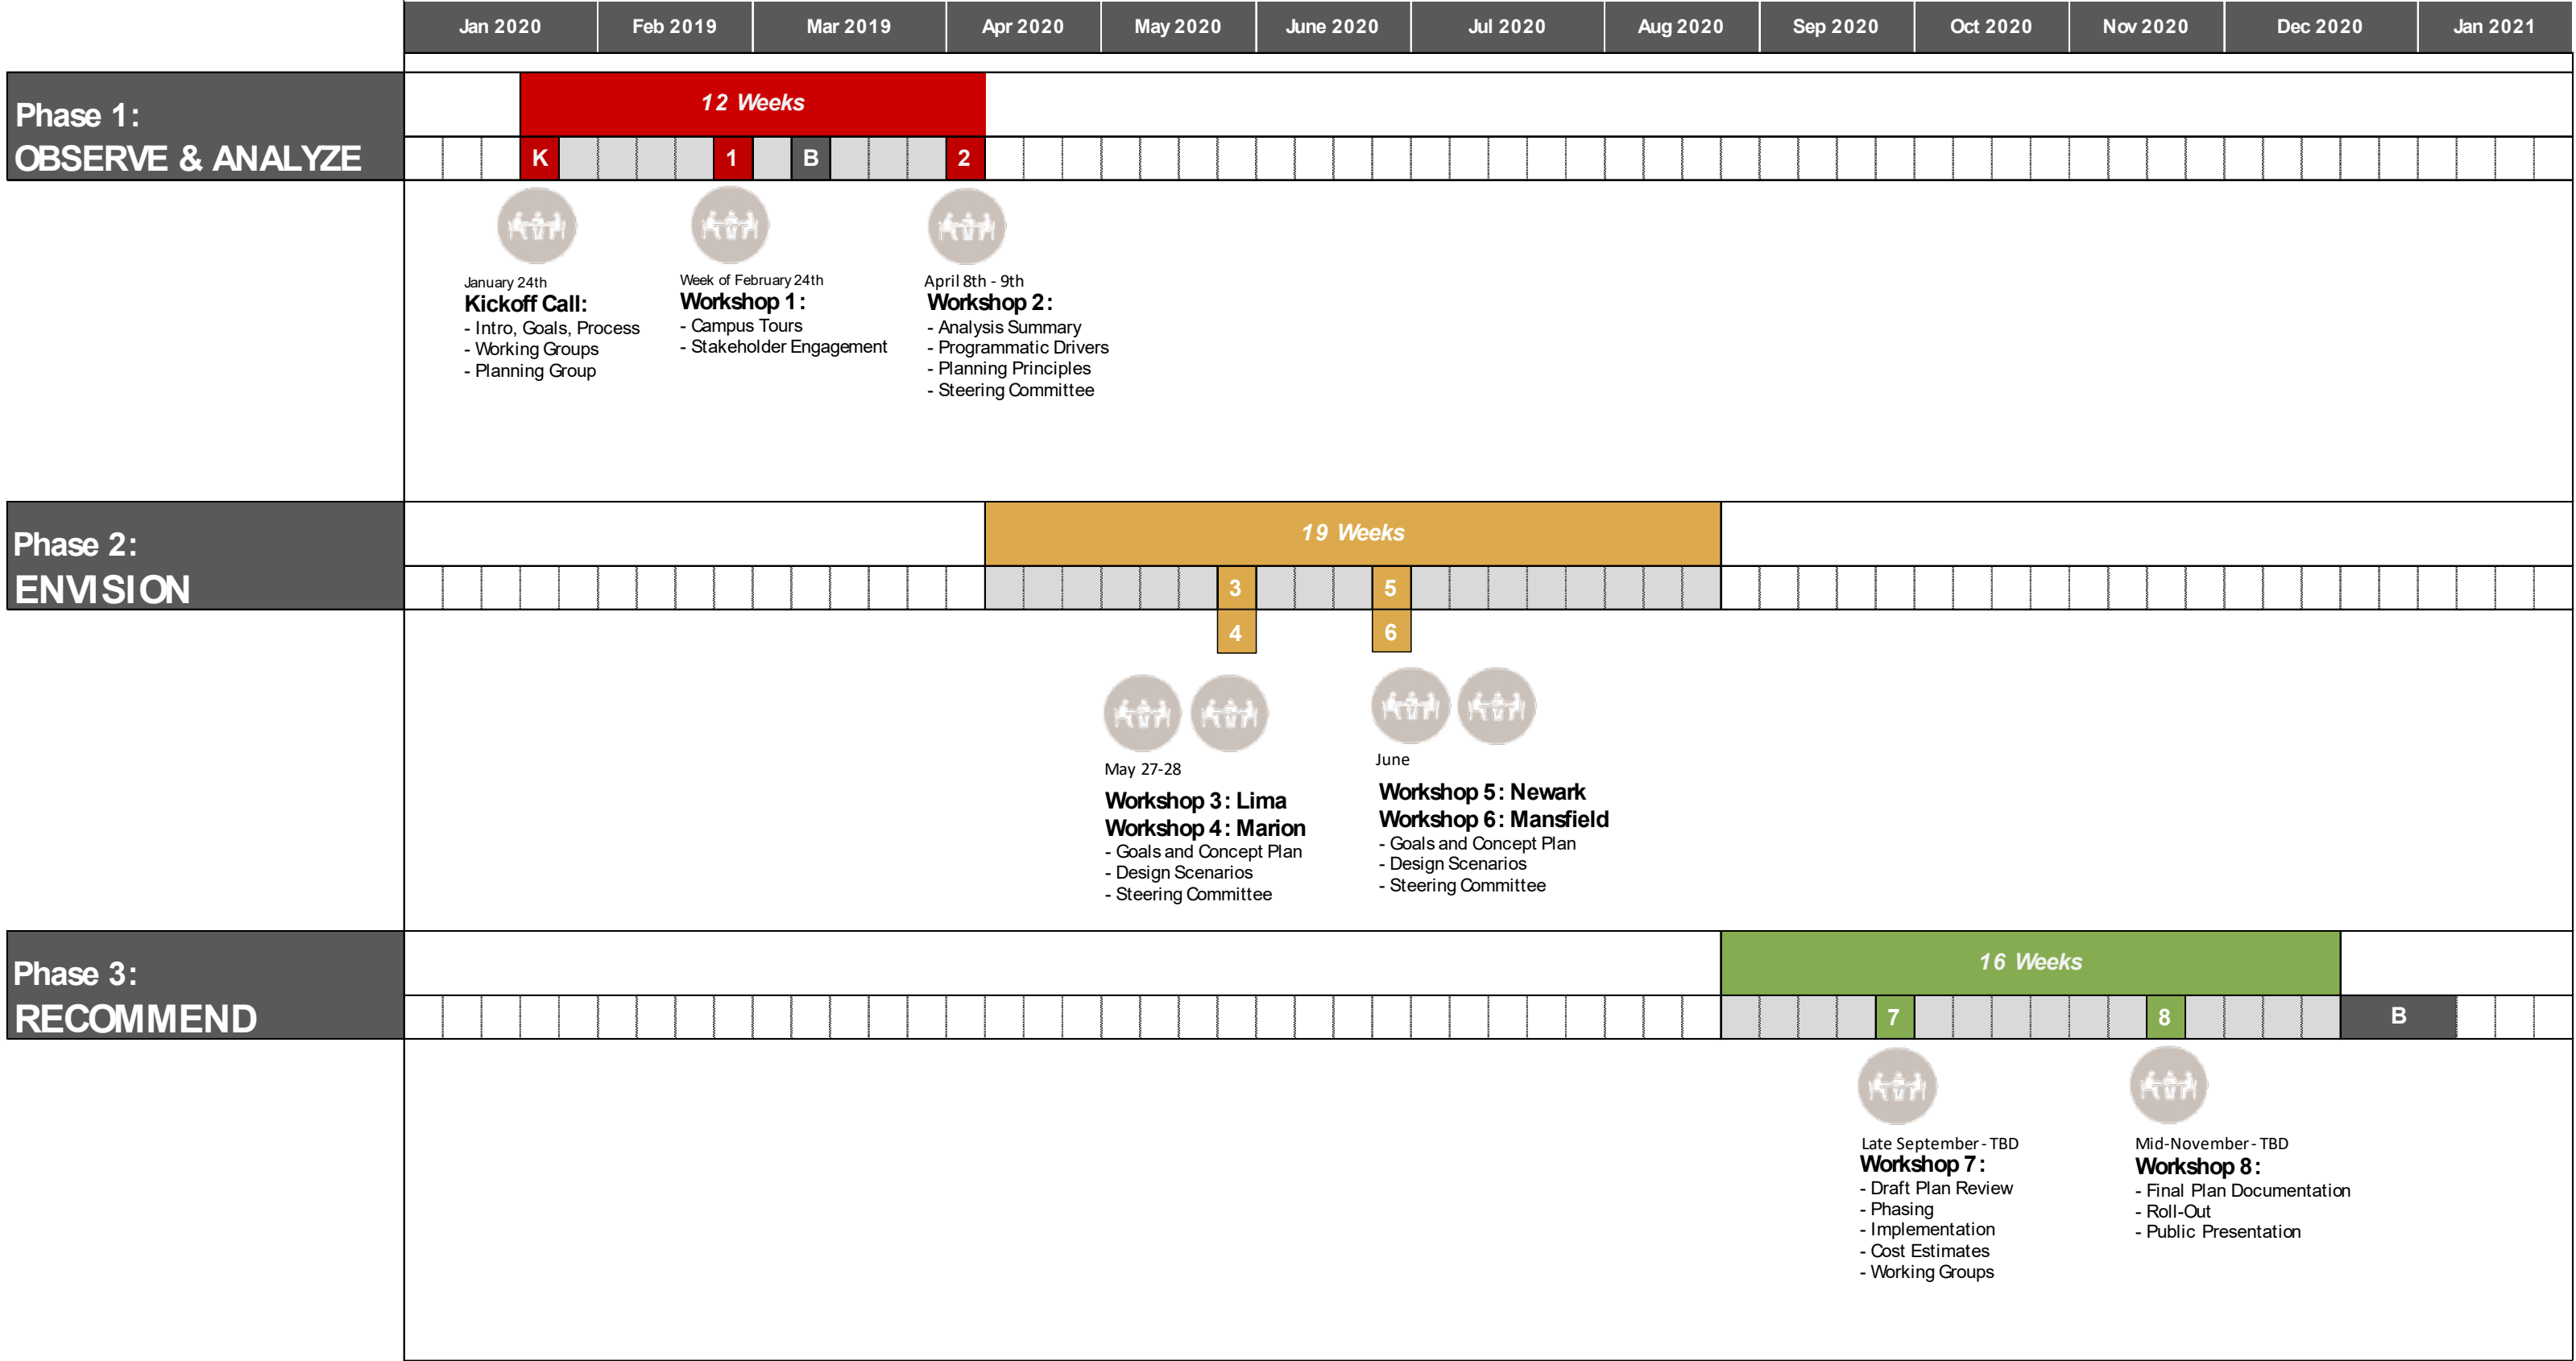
| Jan 2020 | Feb 2019 | Mar 2019 | Apr 2020 | May 2020 | June 2020 | Jul 2020 | Aug 2020 | Sep 2020 | Oct 2020 | Nov 2020 | Dec 2020 | Jan 2021 |
|---|---|---|---|---|---|---|---|---|---|---|---|---|

Phase 1:
OBSERVE & ANALYZE

12 Weeks

K 1 B 2

January 24th
Kickoff Call:
- Intro, Goals, Process
- Working Groups
- Planning Group

Week of February 24th
Workshop 1:
- Campus Tours
- Stakeholder Engagement

April 8th - 9th
Workshop 2:
- Analysis Summary
- Programmatic Drivers
- Planning Principles
- Steering Committee

Phase 2:
ENVISION

19 Weeks

3 5
4 6

May 27-28
Workshop 3: Lima
Workshop 4: Marion
- Goals and Concept Plan
- Design Scenarios
- Steering Committee

June
Workshop 5: Newark
Workshop 6: Mansfield
- Goals and Concept Plan
- Design Scenarios
- Steering Committee

Phase 3:
RECOMMEND

16 Weeks

7 8 B

Late September - TBD
Workshop 7:
- Draft Plan Review
- Phasing
- Implementation
- Cost Estimates
- Working Groups

Mid-November - TBD
Workshop 8:
- Final Plan Documentation
- Roll-Out
- Public Presentation